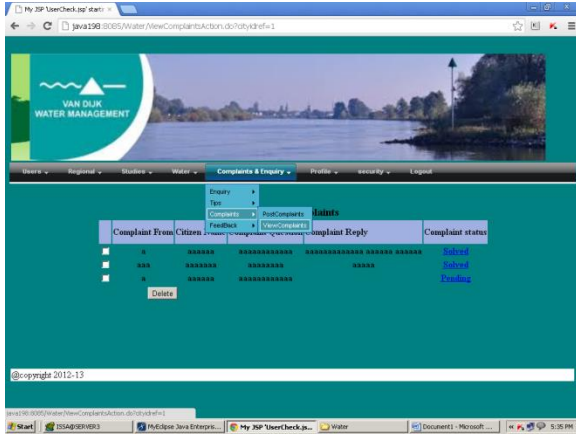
My JSP 'UserCheck.jsp' startin ×

java198:8085/Water/ViewComplaintsAction.do?otydref=1

VAN DIJK
WATER MANAGEMENT

Users ▾ Regional ▾ Studies ▾ Water ▾ Complaints & Enquiry ▾ Profile ▾ security ▾ Logout

Enquiry ▸
Tips ▸
Complaints ▸ PostComplaints
FeedBack ▸ ViewComplaints

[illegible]laints

| | Complaint From | Citizen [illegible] | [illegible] | Complaint Reply | Complaint status |
|---|---|---|---|---|---|
| | a | aaaaaa | aaaaaaaaaaaa | aaaaaaaaaaaaa aaaaaa aaaaaa | Solved |
| | aaa | aaaaaaa | aaaaaaaa | aaaaa | Solved |
| | a | aaaaaa | aaaaaaaaaaaa | | Pending |

Delete

@copyright 2012-13

java198:8085/Water/ViewComplaintsAction.do?otydref=1

Start | ISSA@SERVER3 | MyEclipse Java Enterpris... | My JSP 'UserCheck.js... | Water | Document1 - Microsoft ... | 5:35 PM